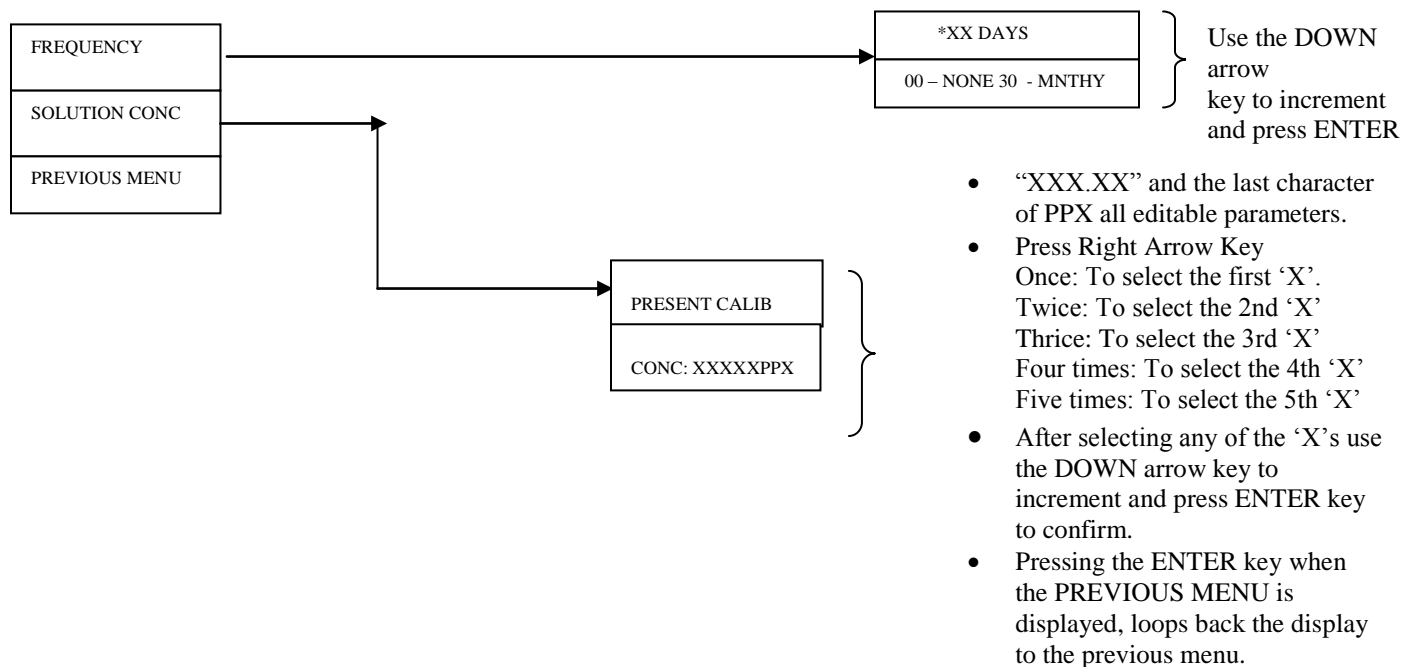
FREQUENCY

SOLUTION CONC

PREVIOUS MENU

*XX DAYS

00 – NONE 30 - MNTHY

Use the DOWN arrow key to increment and press ENTER

PRESENT CALIB

CONC: XXXXXPPX

- “XXX.XX” and the last character of PPX all editable parameters.
- Press Right Arrow Key
Once: To select the first ‘X’.
Twice: To select the 2nd ‘X’
Thrice: To select the 3rd ‘X’
Four times: To select the 4th ‘X’
Five times: To select the 5th ‘X’
- After selecting any of the ‘X’s use the DOWN arrow key to increment and press ENTER key to confirm.
- Pressing the ENTER key when the PREVIOUS MENU is displayed, loops back the display to the previous menu.